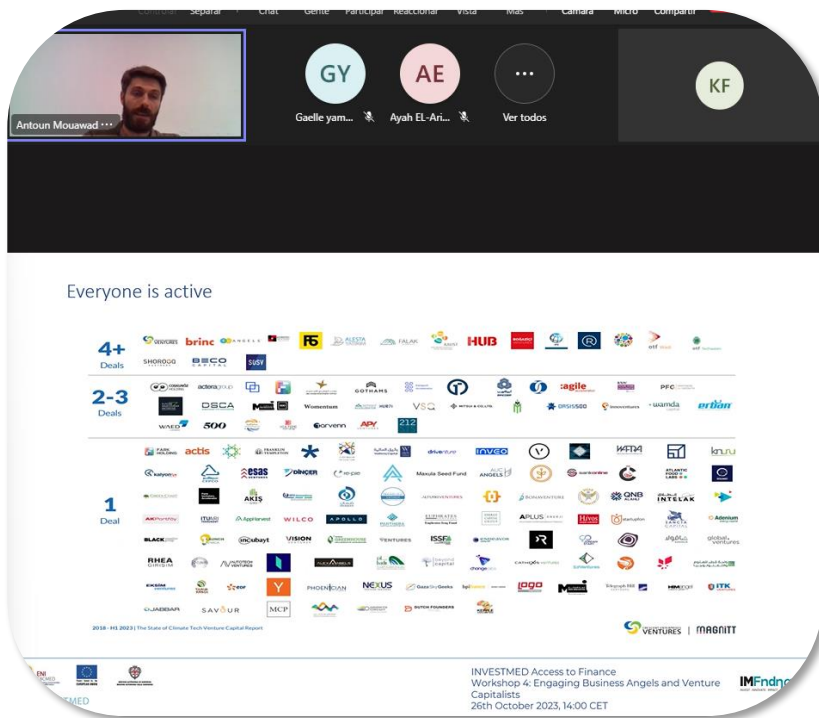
Controlar Separar Chat Gente Participar Reaccionar Vista Más Cámara Micro Compartir

Antoun Mouawad

GY
Gaelle yam...

AE
Ayah EL-Ari...

Ver todos

KF

Everyone is active

4+ Deals
brinc F5 FALAK HUB SHOROOQ BECO SUSY

2-3 Deals
DSCA Womentum VSQ agile wamda ertiqa WAED 500 Sorvenn APY 212

1 Deal
actis INVEO Maxula Seed Fund ANGELS esas DINCER AKIS QNB INTELAK WILCO APOLLO APLUS VISION VENTURES ISSF RHEA PHOENICIAN NEXUS Logo MCP SAVOUR DUTCH FOUNDERS ITK global ventures

2018 - H1 2023 | The State of Climate Tech Venture Capital Report

VENTURES | MAGNITT

ENI CBC MED
MED

INVESTMED Access to Finance
Workshop 4: Engaging Business Angels and Venture Capitalists
26th October 2023, 14:00 CET

IMFndn